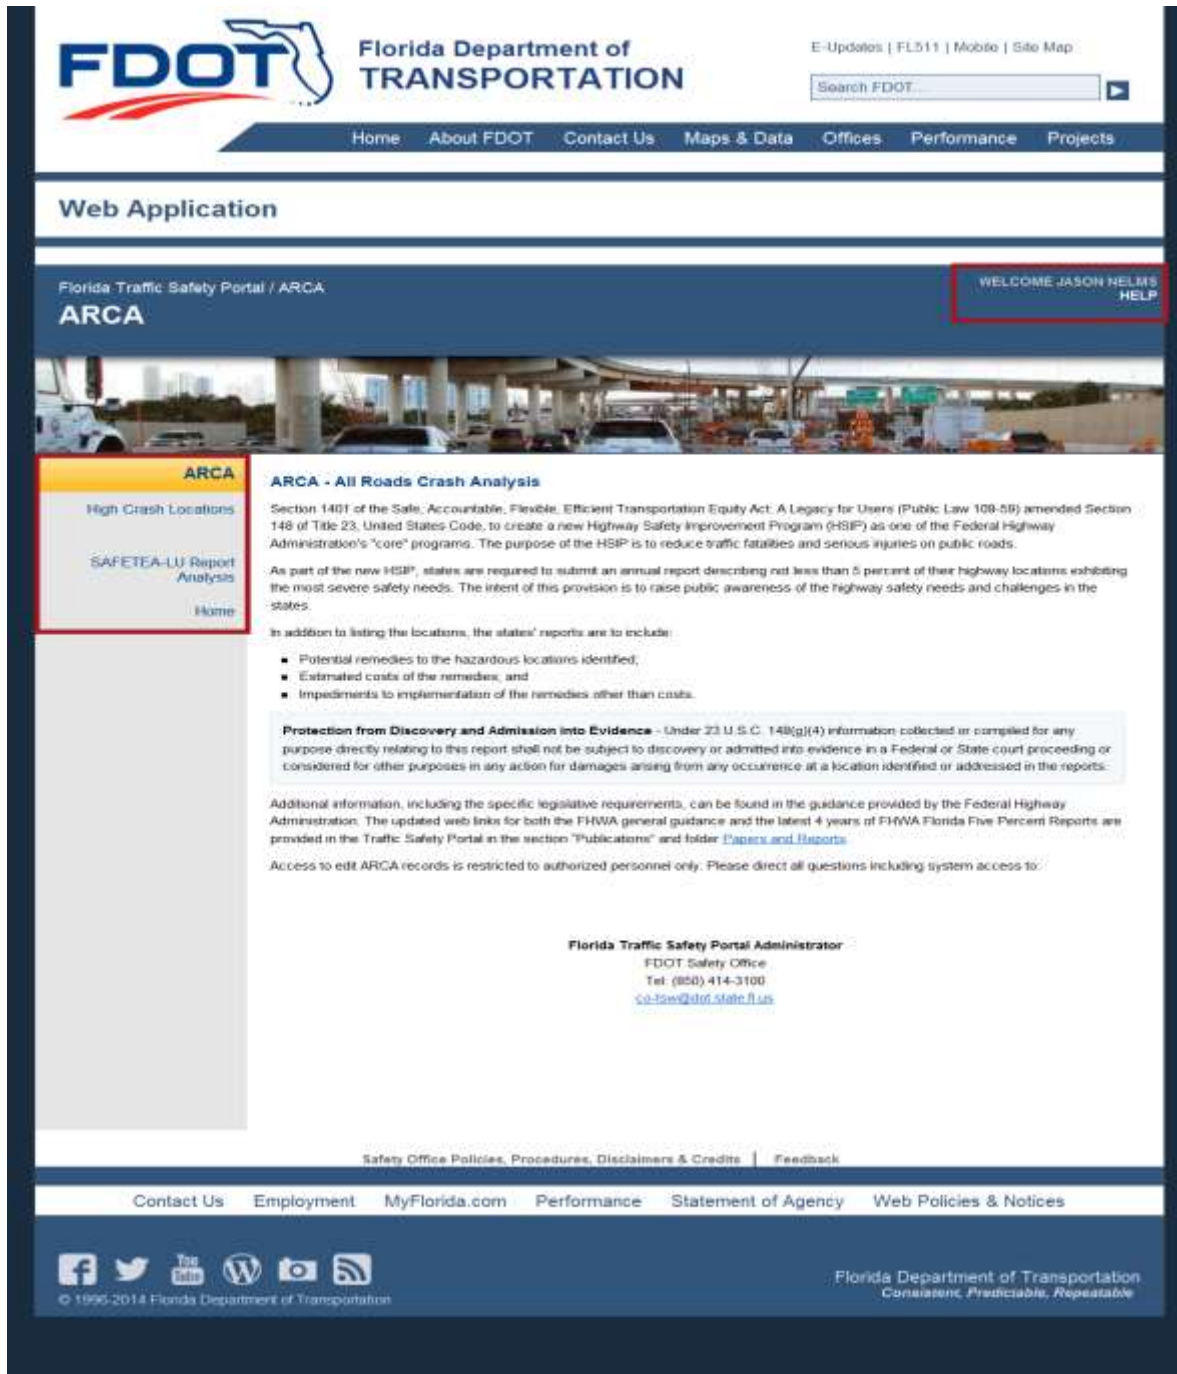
FDOT

Florida Department of TRANSPORTATION

E-Updates | FL511 | Mobile | Site Map

Search FDOT...

Home About FDOT Contact Us Maps & Data Offices Performance Projects

Web Application

Florida Traffic Safety Portal / ARCA

ARCA

WELCOME JASON NELMS
HELP

ARCA

High Crash Locations

SAFETEA-LU Report Analysis

Home

ARCA - All Roads Crash Analysis

Section 1401 of the Safe, Accountable, Flexible, Efficient Transportation Equity Act: A Legacy for Users (Public Law 109-59) amended Section 148 of Title 23, United States Code, to create a new Highway Safety Improvement Program (HSIP) as one of the Federal Highway Administration's "core" programs. The purpose of the HSIP is to reduce traffic fatalities and serious injuries on public roads.

As part of the new HSIP, states are required to submit an annual report describing not less than 5 percent of their highway locations exhibiting the most severe safety needs. The intent of this provision is to raise public awareness of the highway safety needs and challenges in the states.

In addition to listing the locations, the states' reports are to include:

- Potential remedies to the hazardous locations identified;
- Estimated costs of the remedies; and
- Impediments to implementation of the remedies other than costs.

Protection from Discovery and Admission into Evidence - Under 23 U.S.C. 148(g)(4) information collected or compiled for any purpose directly relating to this report shall not be subject to discovery or admitted into evidence in a Federal or State court proceeding or considered for other purposes in any action for damages arising from any occurrence at a location identified or addressed in the reports.

Additional information, including the specific legislative requirements, can be found in the guidance provided by the Federal Highway Administration. The updated web links for both the FHWA general guidance and the latest 4 years of FHWA Florida Five Percent Reports are provided in the Traffic Safety Portal in the section "Publications" and folder Papers and Reports.

Access to edit ARCA records is restricted to authorized personnel only. Please direct all questions including system access to:

Florida Traffic Safety Portal Administrator
FDOT Safety Office
Tel: (850) 414-3100
co-tsw@dot.state.fl.us

Safety Office Policies, Procedures, Disclaimers & Credits | Feedback

Contact Us Employment MyFlorida.com Performance Statement of Agency Web Policies & Notices

© 1996-2014 Florida Department of Transportation

Florida Department of Transportation
Consistent, Predictable, Repeatable